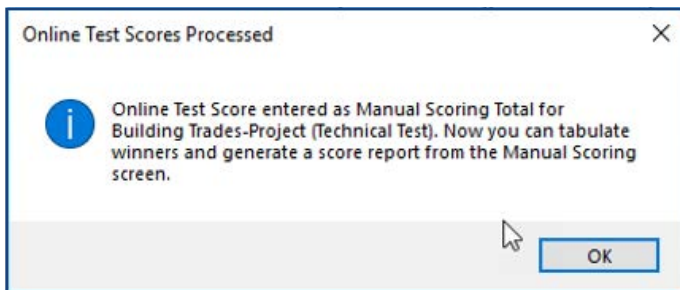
Online Test Scores Processed

Online Test Score entered as Manual Scoring Total for Building Trades-Project (Technical Test). Now you can tabulate winners and generate a score report from the Manual Scoring screen.

OK